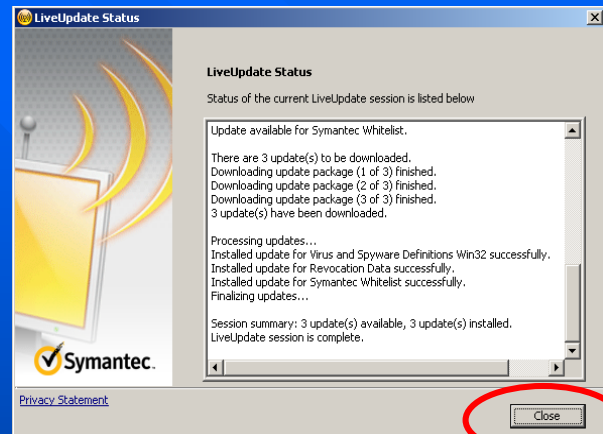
LiveUpdate Status

LiveUpdate Status

Status of the current LiveUpdate session is listed below

Update available for Symantec Whitelist.

There are 3 update(s) to be downloaded.
Downloading update package (1 of 3) finished.
Downloading update package (2 of 3) finished.
Downloading update package (3 of 3) finished.
3 update(s) have been downloaded.

Processing updates...
Installed update for Virus and Spyware Definitions Win32 successfully.
Installed update for Revocation Data successfully.
Installed update for Symantec Whitelist successfully.
Finalizing updates...

Session summary: 3 update(s) available, 3 update(s) installed.
LiveUpdate session is complete.

Symantec.

Privacy Statement

Close